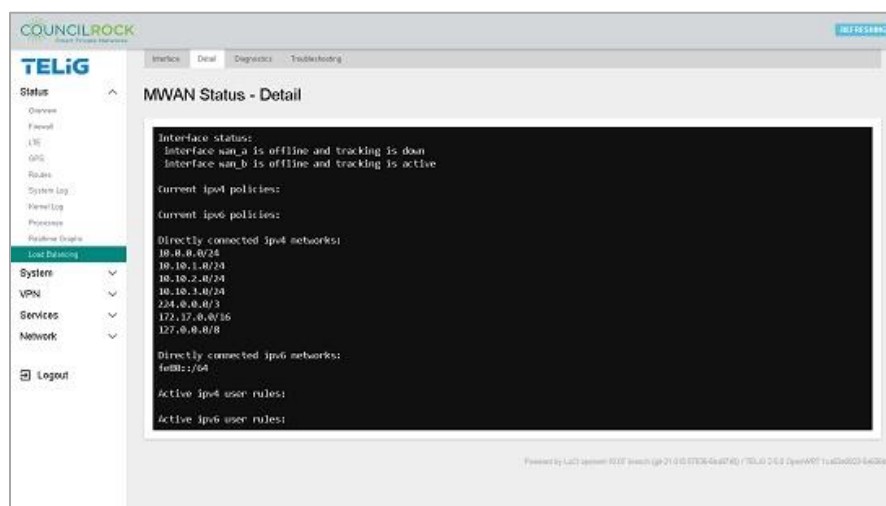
COUNCILROCK
Smart Private Networks

REFRESHING

TELiG

Status
Overview
Firewall
LTE
GPS
Routes
System Log
Kernel Log
Processes
Realtime Graphs
Load Balancing
System
VPN
Services
Network

Logout

Interface Detail Diagnostics Troubleshooting

MWAN Status - Detail

Interface status:
 interface wan_a is offline and tracking is down
 interface wan_b is offline and tracking is active

Current ipv4 policies:

Current ipv6 policies:

Directly connected ipv4 networks:
10.0.0.0/24
10.10.1.0/24
10.10.2.0/24
10.10.3.0/24
224.0.0.0/3
172.17.0.0/16
127.0.0.0/8

Directly connected ipv6 networks:
fe80::/64

Active ipv4 user rules:

Active ipv6 user rules:

Powered by LuCI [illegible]